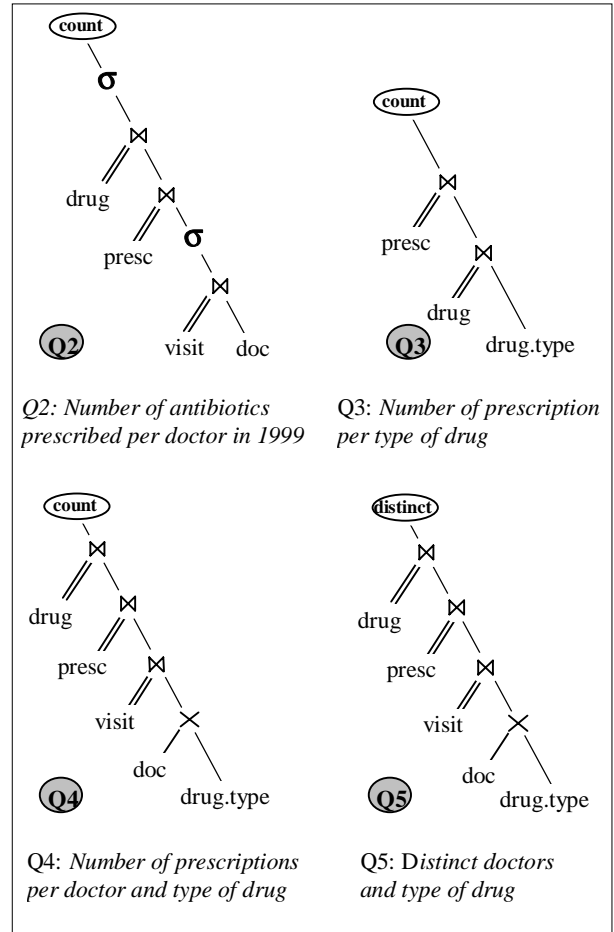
count

$\sigma$

$\bowtie$

drug

$\bowtie$

presc

$\sigma$

$\bowtie$

visit

doc

Q2

count

$\bowtie$

presc

$\bowtie$

drug

drug.type

Q3

Q2: Number of antibiotics prescribed per doctor in 1999

Q3: Number of prescription per type of drug

count

$\bowtie$

drug

$\bowtie$

presc

$\bowtie$

visit

$\times$

doc

drug.type

Q4

distinct

$\bowtie$

drug

$\bowtie$

presc

$\bowtie$

visit

$\times$

doc

drug.type

Q5

Q4: Number of prescriptions per doctor and type of drug

Q5: Distinct doctors and type of drug